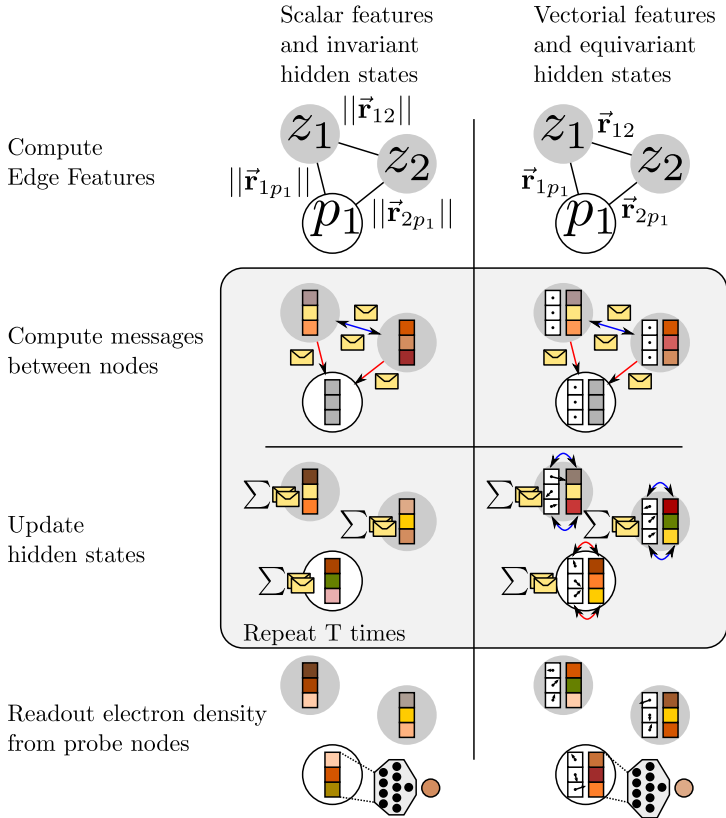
Scalar features and invariant hidden states

Vectorial features and equivariant hidden states

Compute Edge Features

$||\vec{\mathbf{r}}_{12}||$

$z_1$

$z_2$

$||\vec{\mathbf{r}}_{1p_1}||$

$p_1$

$||\vec{\mathbf{r}}_{2p_1}||$

$z_1$

$\vec{\mathbf{r}}_{12}$

$z_2$

$\vec{\mathbf{r}}_{1p_1}$

$p_1$

$\vec{\mathbf{r}}_{2p_1}$

Compute messages between nodes

Update hidden states

$\sum$

$\sum$

$\sum$

$\sum$

$\sum$

$\sum$

Repeat T times

Readout electron density from probe nodes